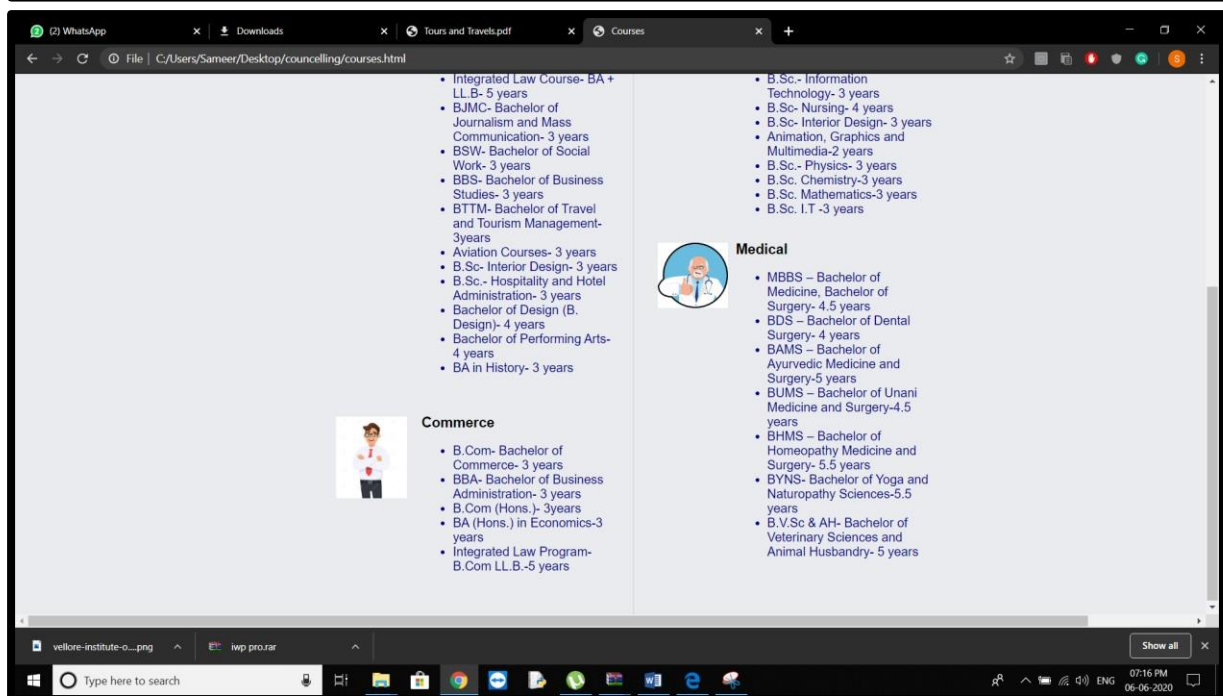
(2) WhatsApp × Downloads × Tours and Travels.pdf × Courses × +

File | C:/Users/Sameer/Desktop/councelling/courses.html

- Integrated Law Course- BA + LL.B- 5 years
- BJMC- Bachelor of Journalism and Mass Communication- 3 years
- BSW- Bachelor of Social Work- 3 years
- BBS- Bachelor of Business Studies- 3 years
- BTTM- Bachelor of Travel and Tourism Management- 3years
- Aviation Courses- 3 years
- B.Sc- Interior Design- 3 years
- B.Sc.- Hospitality and Hotel Administration- 3 years
- Bachelor of Design (B. Design)- 4 years
- Bachelor of Performing Arts- 4 years
- BA in History- 3 years

Commerce

- B.Com- Bachelor of Commerce- 3 years
- BBA- Bachelor of Business Administration- 3 years
- B.Com (Hons.)- 3years
- BA (Hons.) in Economics-3 years
- Integrated Law Program- B.Com LL.B.-5 years

- B.Sc.- Information Technology- 3 years
- B.Sc- Nursing- 4 years
- B.Sc- Interior Design- 3 years
- Animation, Graphics and Multimedia-2 years
- B.Sc.- Physics- 3 years
- B.Sc. Chemistry-3 years
- B.Sc. Mathematics-3 years
- B.Sc. I.T -3 years

Medical

- MBBS – Bachelor of Medicine, Bachelor of Surgery- 4.5 years
- BDS – Bachelor of Dental Surgery- 4 years
- BAMS – Bachelor of Ayurvedic Medicine and Surgery-5 years
- BUMS – Bachelor of Unani Medicine and Surgery-4.5 years
- BHMS – Bachelor of Homeopathy Medicine and Surgery- 5.5 years
- BYNS- Bachelor of Yoga and Naturopathy Sciences-5.5 years
- B.V.Sc & AH- Bachelor of Veterinary Sciences and Animal Husbandry- 5 years

vellore-institute-o....png iwp pro.rar Show all ×

Type here to search ENG 07:16 PM 06-06-2020